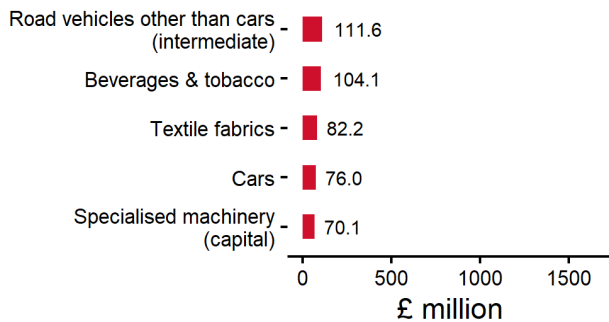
| | £ million |
|---|---|
| Road vehicles other than cars (intermediate) | 111.6 |
| Beverages & tobacco | 104.1 |
| Textile fabrics | 82.2 |
| Cars | 76.0 |
| Specialised machinery (capital) | 70.1 |

0 500 1000 1500

£ million